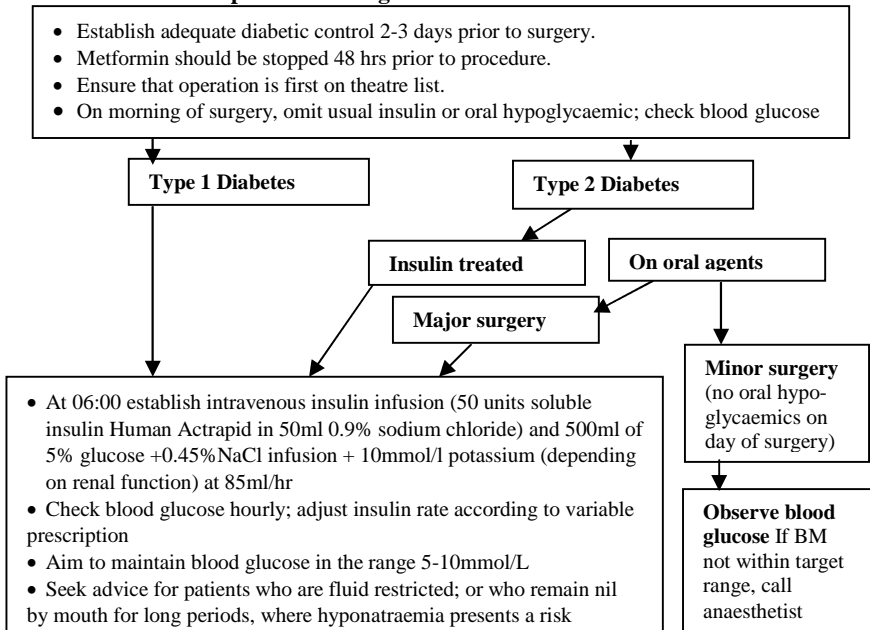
- Establish adequate diabetic control 2-3 days prior to surgery.
- Metformin should be stopped 48 hrs prior to procedure.
- Ensure that operation is first on theatre list.
- On morning of surgery, omit usual insulin or oral hypoglycaemic; check blood glucose

**Type 1 Diabetes**

**Type 2 Diabetes**

**Insulin treated**

**On oral agents**

**Major surgery**

- At 06:00 establish intravenous insulin infusion (50 units soluble insulin Human Actrapid in 50ml 0.9% sodium chloride) and 500ml of 5% glucose +0.45%NaCl infusion + 10mmol/l potassium (depending on renal function) at 85ml/hr
- Check blood glucose hourly; adjust insulin rate according to variable prescription
- Aim to maintain blood glucose in the range 5-10mmol/L
- Seek advice for patients who are fluid restricted; or who remain nil by mouth for long periods, where hyponatraemia presents a risk

**Minor surgery** (no oral hypoglycaemics on day of surgery)

**Observe blood glucose** If BM not within target range, call anaesthetist